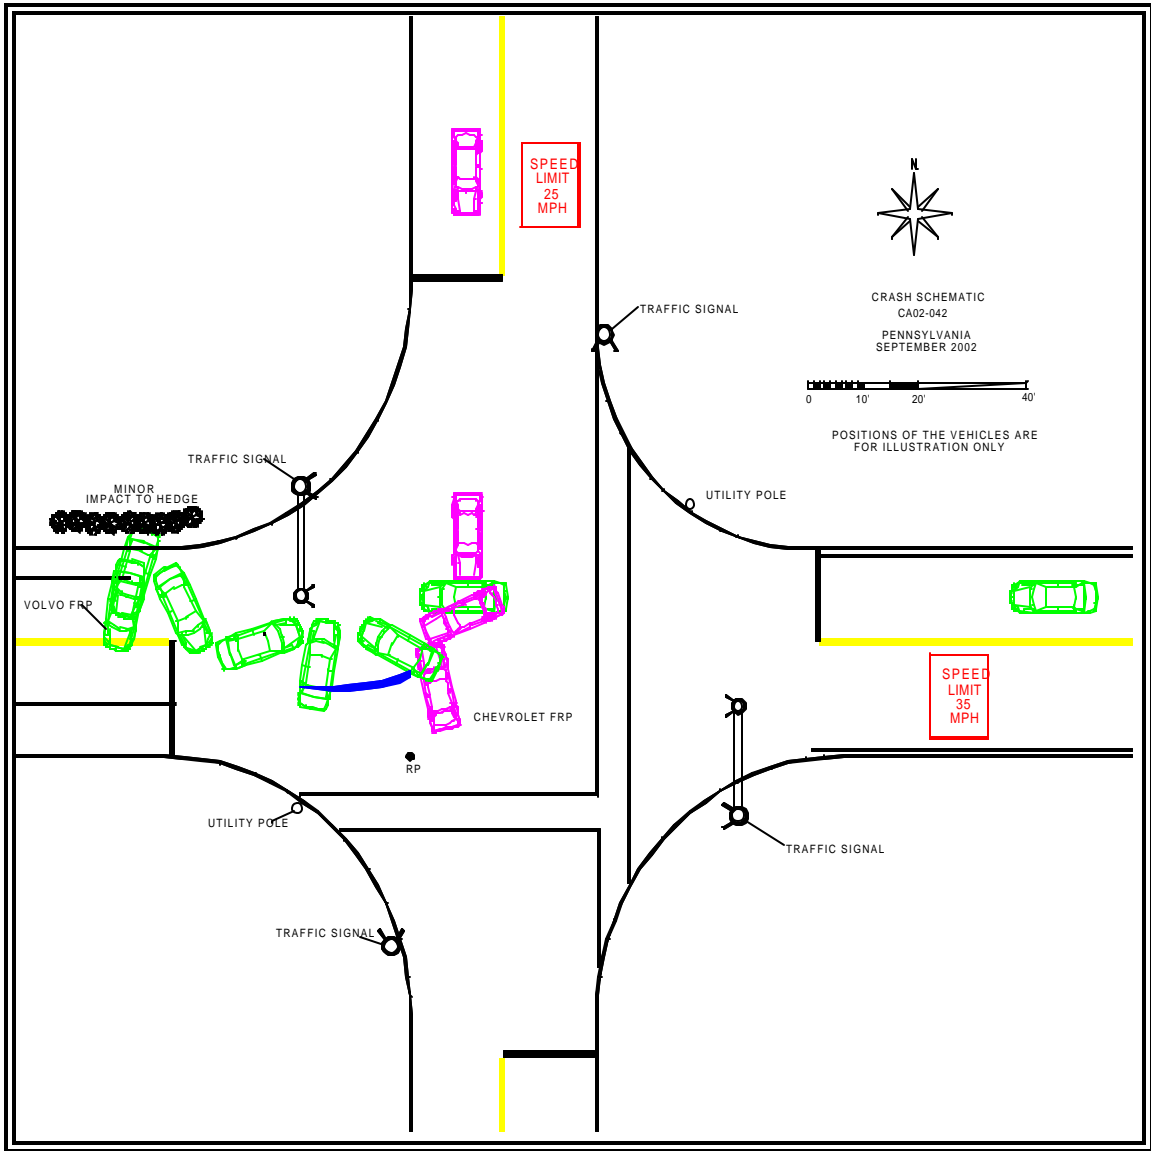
SPEED
LIMIT
25
MPH

N

CRASH SCHEMATIC
CA02-042

PENNSYLVANIA
SEPTEMBER 2002

TRAFFIC SIGNAL

0 10' 20' 40'

POSITIONS OF THE VEHICLES ARE
FOR ILLUSTRATION ONLY

TRAFFIC SIGNAL

MINOR
IMPACT TO HEDGE

UTILITY POLE

VOLVO FRP

CHEVROLET FRP

SPEED
LIMIT
35
MPH

RP

UTILITY POLE

TRAFFIC SIGNAL

TRAFFIC SIGNAL